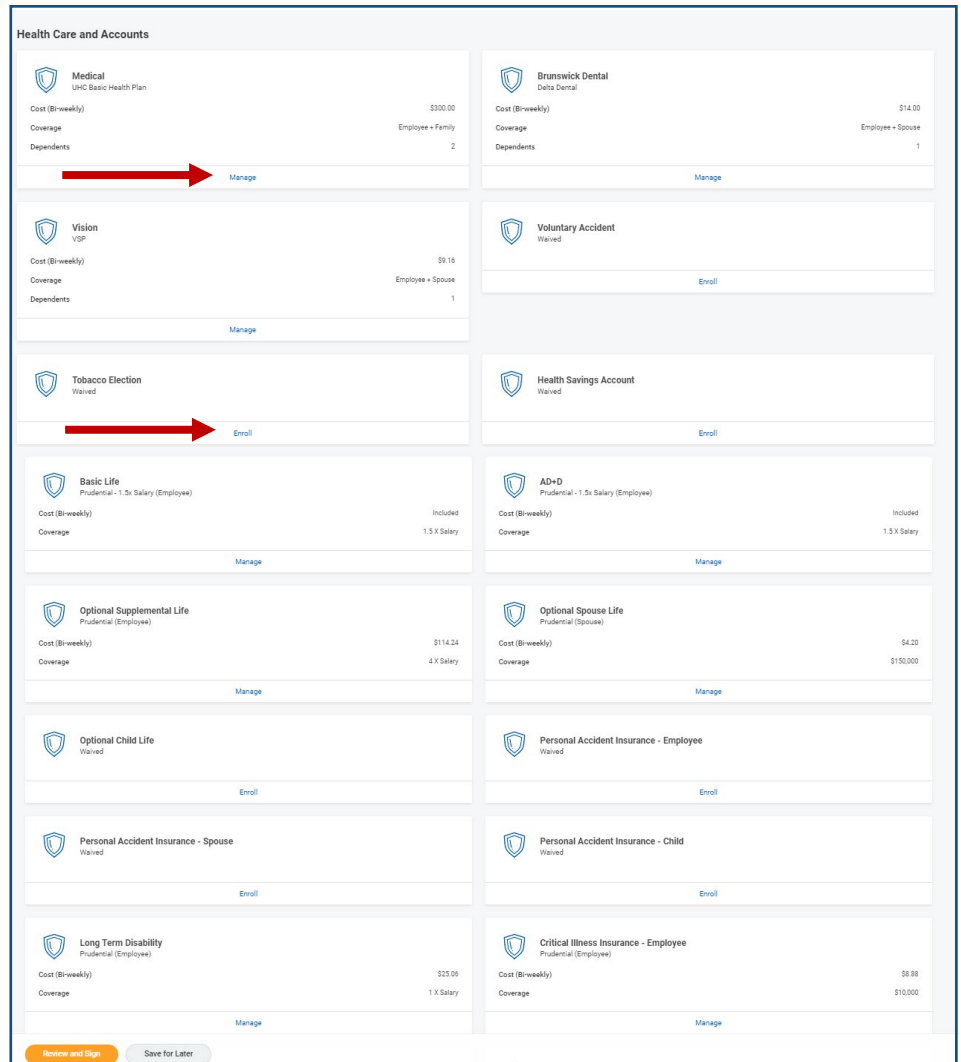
Health Care and Accounts

Medical
UHC Basic Health Plan
Cost (Bi-weekly) $300.00
Coverage Employee + Family
Dependents 2
Manage

Brunswick Dental
Delta Dental
Cost (Bi-weekly) $14.00
Coverage Employee + Spouse
Dependents 1
Manage

Vision
VSP
Cost (Bi-weekly) $9.16
Coverage Employee + Spouse
Dependents 1
Manage

Voluntary Accident
Waived
Enroll

Tobacco Election
Waived
Enroll

Health Savings Account
Waived
Enroll

Basic Life
Prudential - 1.5x Salary (Employee)
Cost (Bi-weekly) Included
Coverage 1.5 X Salary
Manage

AD+D
Prudential - 1.5x Salary (Employee)
Cost (Bi-weekly) Included
Coverage 1.5 X Salary
Manage

Optional Supplemental Life
Prudential (Employee)
Cost (Bi-weekly) $114.24
Coverage 4 X Salary
Manage

Optional Spouse Life
Prudential (Spouse)
Cost (Bi-weekly) $4.20
Coverage $150,000
Manage

Optional Child Life
Waived
Enroll

Personal Accident Insurance - Employee
Waived
Enroll

Personal Accident Insurance - Spouse
Waived
Enroll

Personal Accident Insurance - Child
Waived
Enroll

Long Term Disability
Prudential (Employee)
Cost (Bi-weekly) $25.06
Coverage 1 X Salary
Manage

Critical Illness Insurance - Employee
Prudential (Employee)
Cost (Bi-weekly) $8.88
Coverage $10,000
Manage

Review and Sign
Save for Later